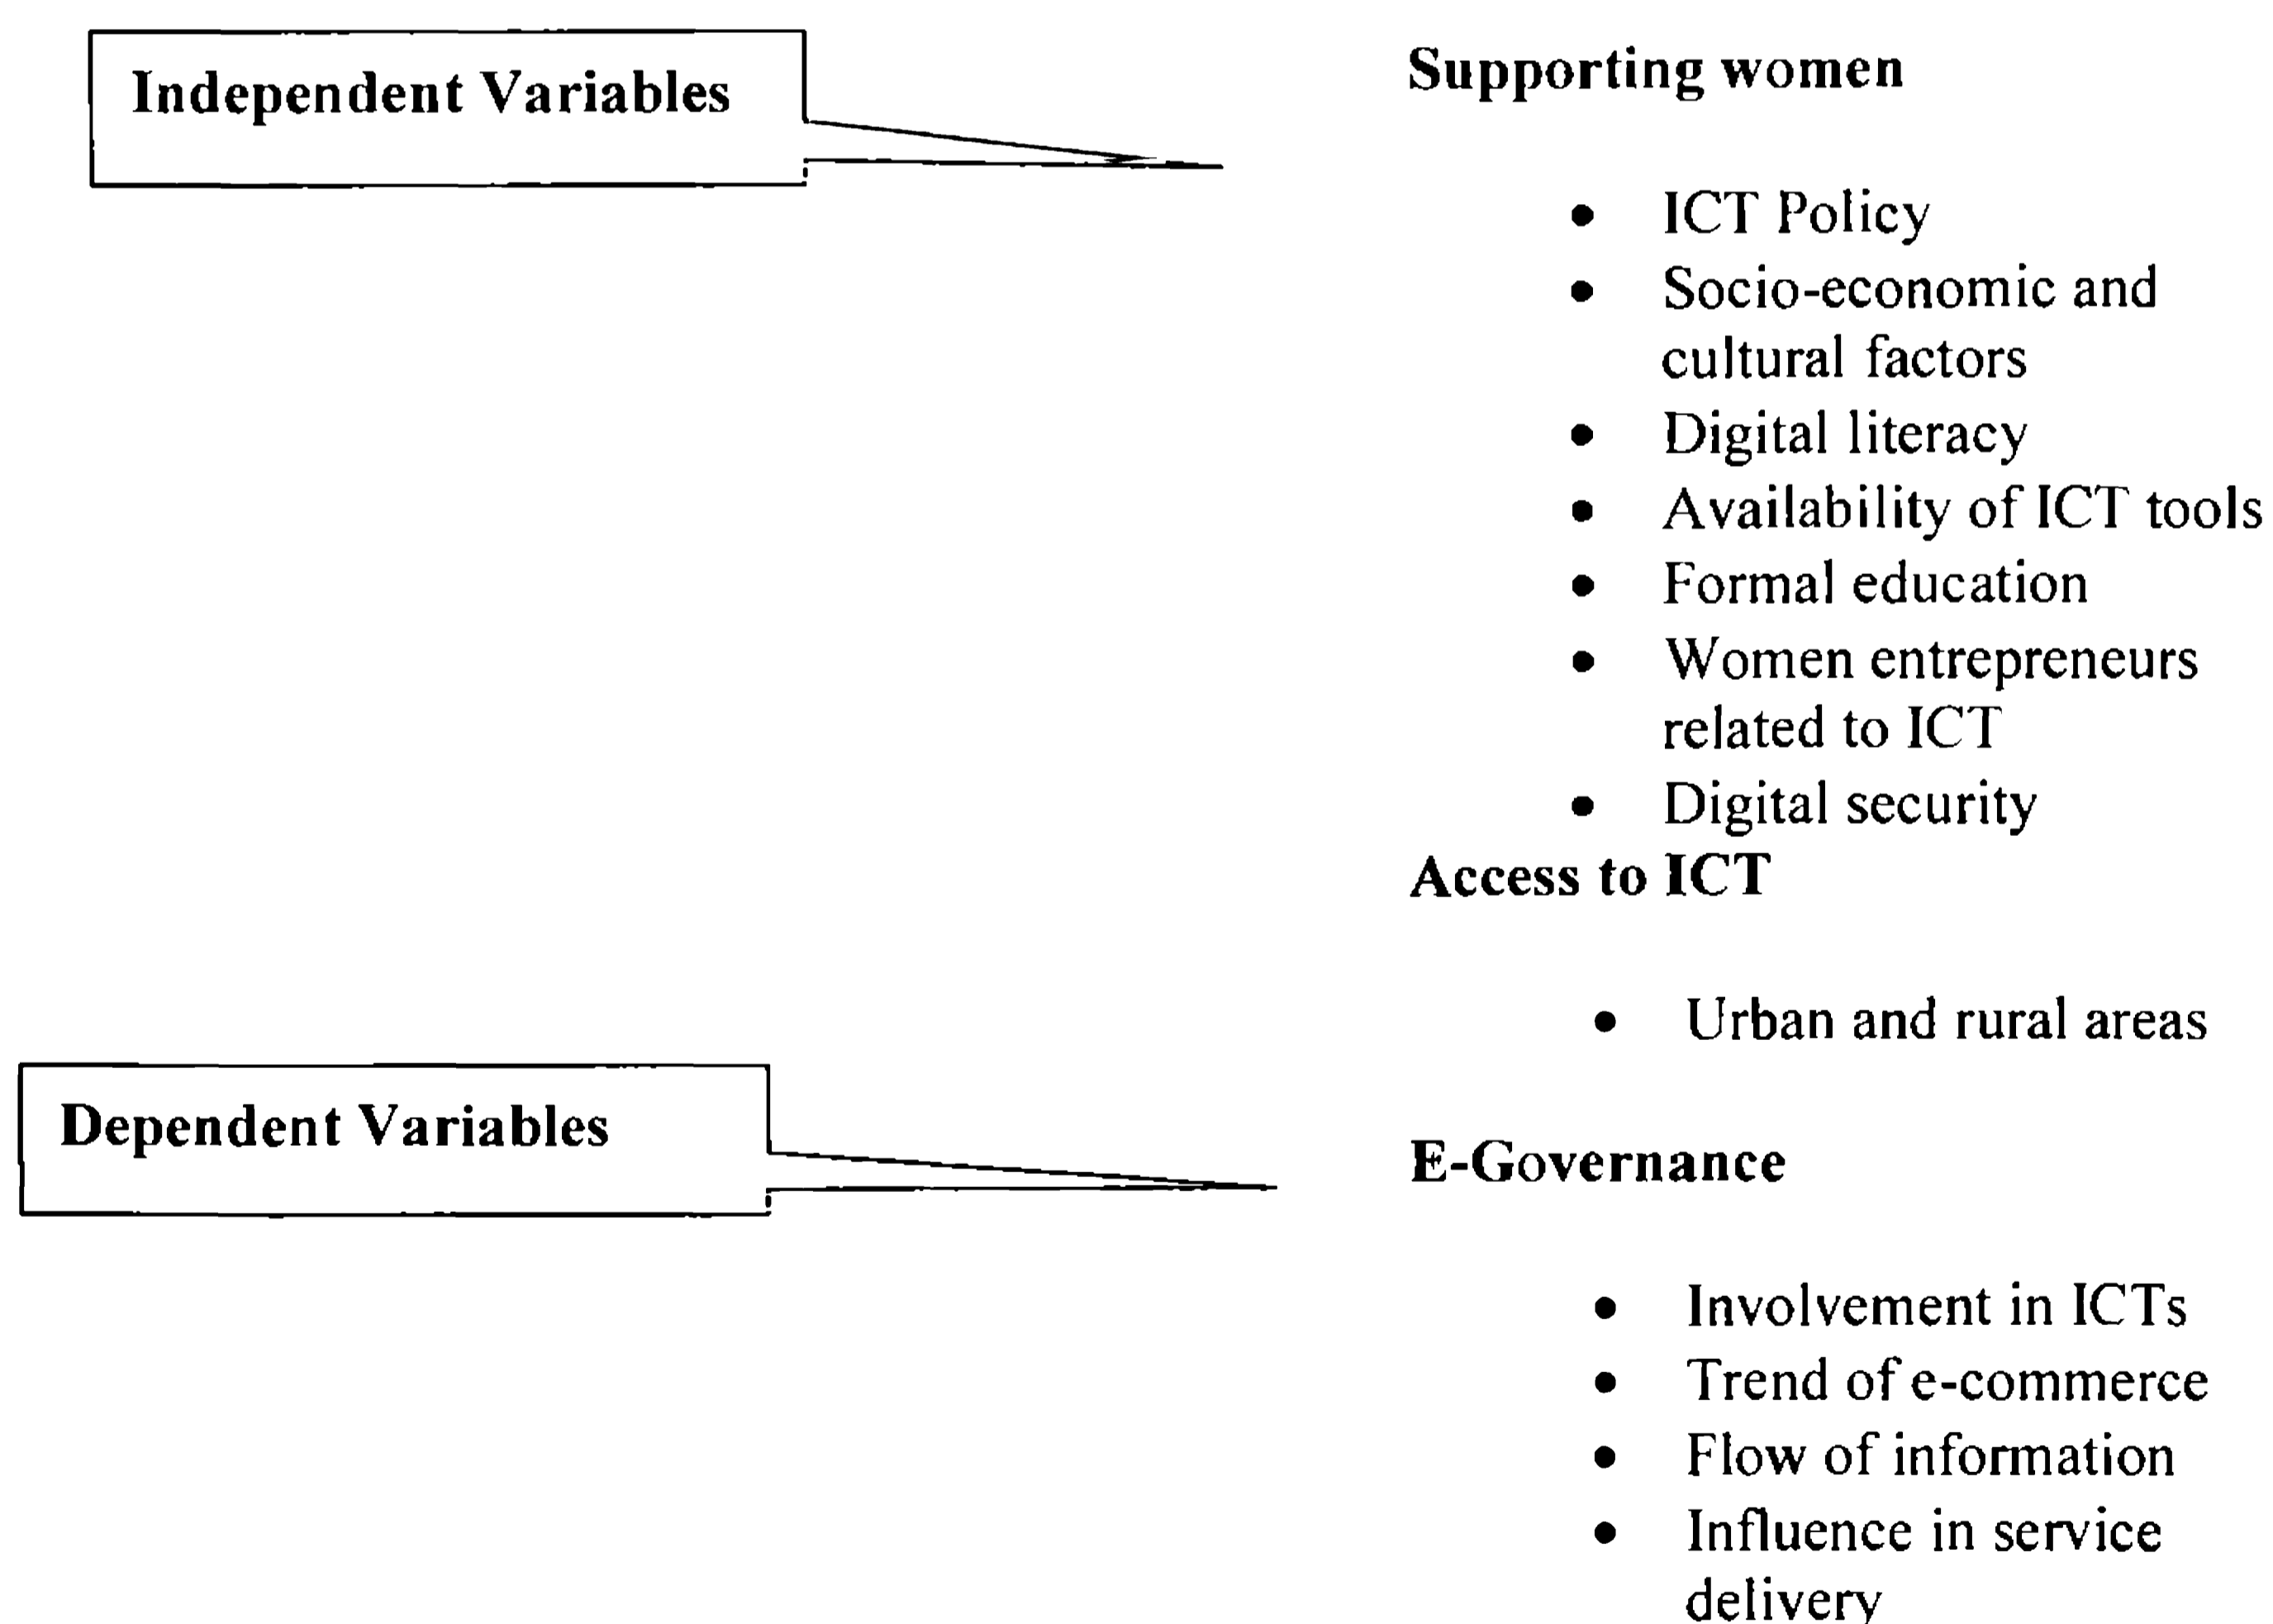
Independent Variables

Supporting women

- ICT Policy
- Socio-economic and cultural factors
- Digital literacy
- Availability of ICT tools
- Formal education
- Women entrepreneurs related to ICT
- Digital security

Access to ICT

- Urban and rural areas

Dependent Variables

E-Governance

- Involvement in ICTs
- Trend of e-commerce
- Flow of information
- Influence in service delivery